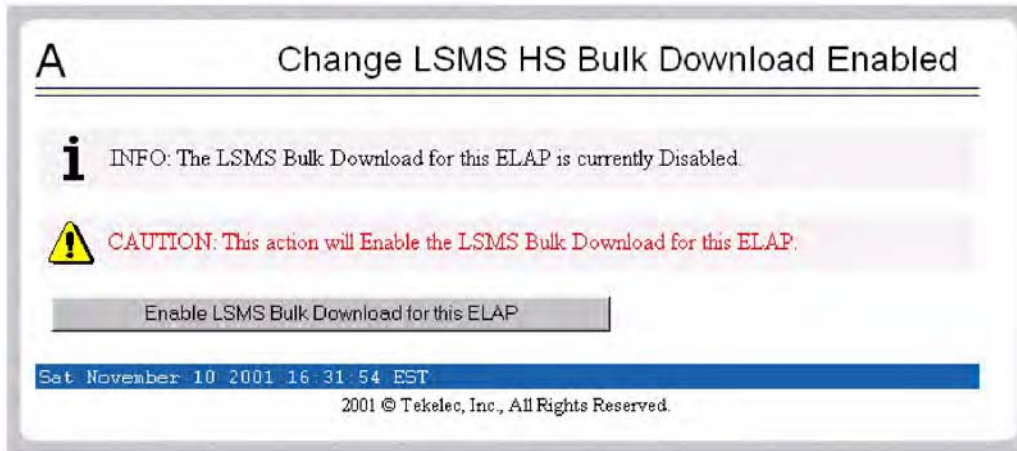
A Change LSMS HS Bulk Download Enabled

INFO: The LSMS Bulk Download for this ELAP is currently Disabled.

CAUTION: This action will Enable the LSMS Bulk Download for this ELAP.

Enable LSMS Bulk Download for this ELAP

Sat November 10 2001 16:31:54 EST

2001 © Tekelec, Inc., All Rights Reserved.